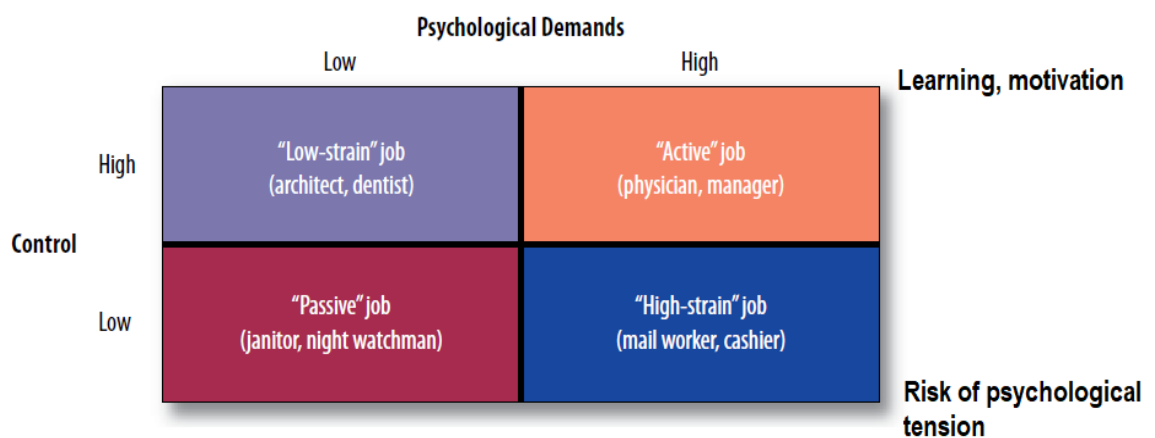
Psychological Demands

Low

High

Learning, motivation

High

"Low-strain" job
(architect, dentist)

"Active" job
(physician, manager)

Control

Low

"Passive" job
(janitor, night watchman)

"High-strain" job
(mail worker, cashier)

Risk of psychological tension